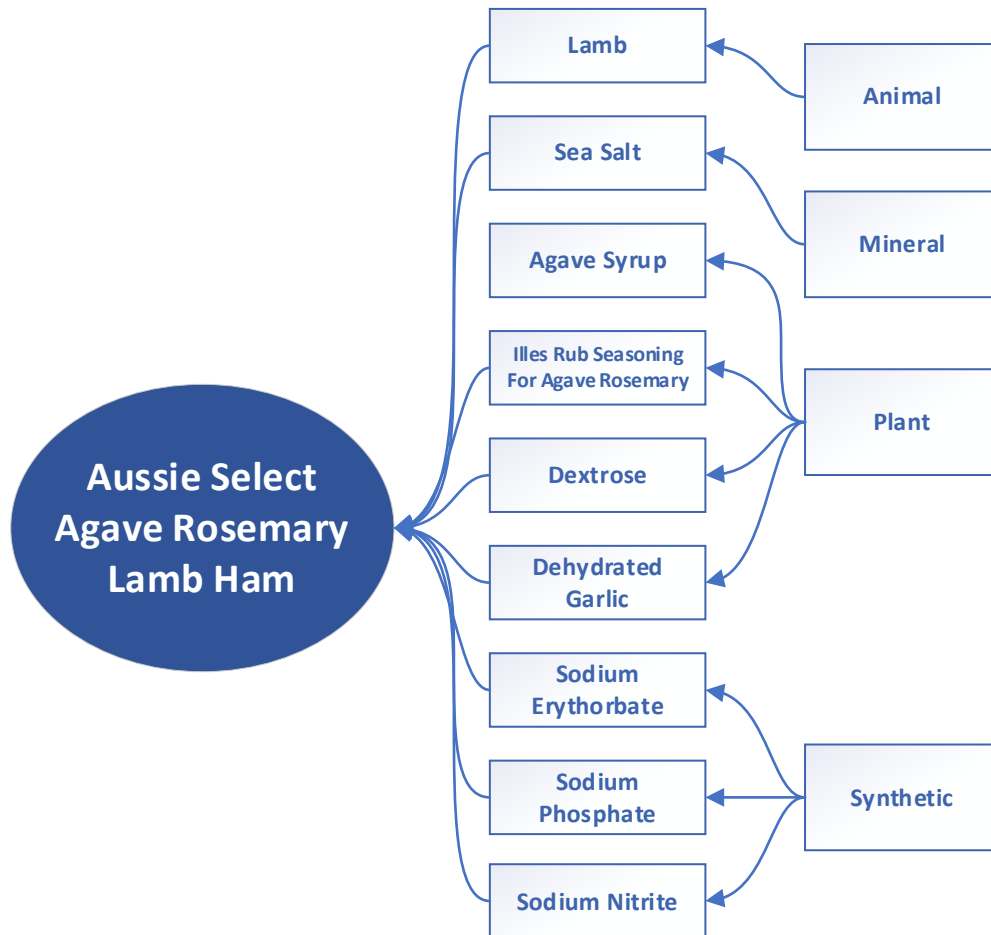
Aussie Select Agave Rosemary Lamb Ham

Lamb

Sea Salt

Agave Syrup

Illes Rub Seasoning For Agave Rosemary

Dextrose

Dehydrated Garlic

Sodium Erythorbate

Sodium Phosphate

Sodium Nitrite

Animal

Mineral

Plant

Synthetic